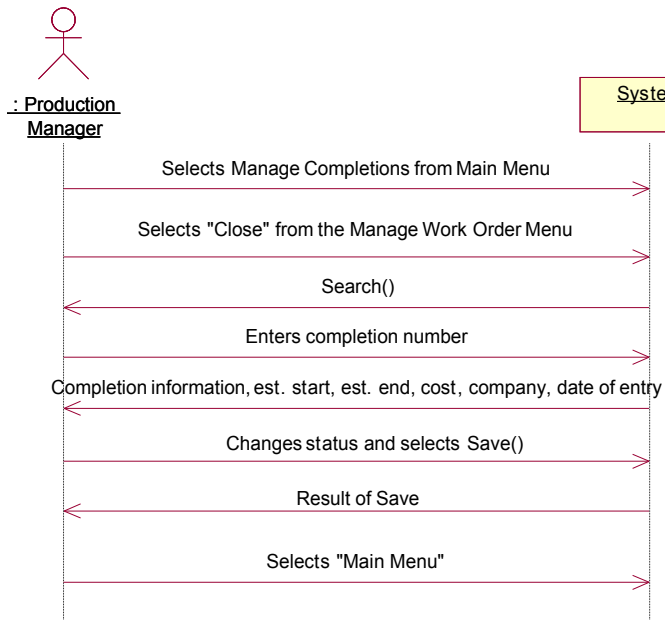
: Production Manager

Syste

Selects Manage Completions from Main Menu

Selects "Close" from the Manage Work Order Menu

Search()

Enters completion number

Completion information, est. start, est. end, cost, company, date of entry

Changes status and selects Save()

Result of Save

Selects "Main Menu"